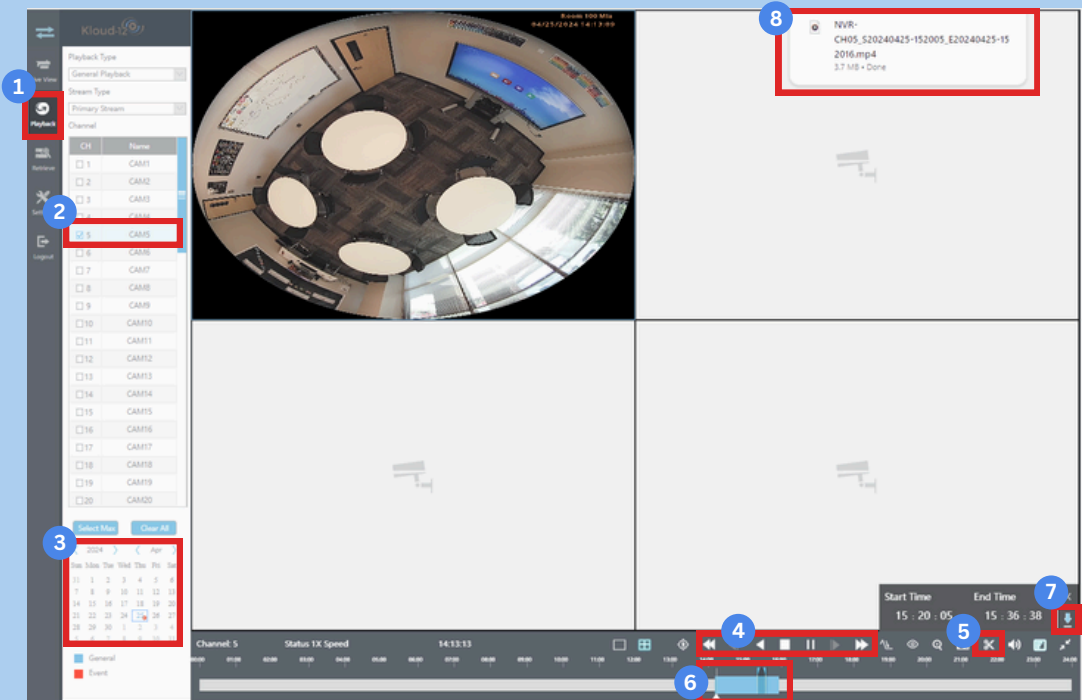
Kloud-12

Live View

Playback

Retrieve

Setup

Logout

Playback Type

General Playback

Stream Type

Primary Stream

Channel

| CH | Name |
|---|---|
| 1 | CAM1 |
| 2 | CAM2 |
| 3 | CAM3 |
| 4 | CAM4 |
| 5 | CAM5 |
| 6 | CAM6 |
| 7 | CAM7 |
| 8 | CAM8 |
| 9 | CAM9 |
| 10 | CAM10 |
| 11 | CAM11 |
| 12 | CAM12 |
| 13 | CAM13 |
| 14 | CAM14 |
| 15 | CAM15 |
| 16 | CAM16 |
| 17 | CAM17 |
| 18 | CAM18 |
| 19 | CAM19 |
| 20 | CAM20 |

Select Max

Clear All

2024 Apr

| Sun | Mon | Tue | Wed | Thu | Fri | Sat |
|---|---|---|---|---|---|---|
| 31 | 1 | 2 | 3 | 4 | 5 | 6 |
| 7 | 8 | 9 | 10 | 11 | 12 | 13 |
| 14 | 15 | 16 | 17 | 18 | 19 | 20 |
| 21 | 22 | 23 | 24 | 25 | 26 | 27 |
| 28 | 29 | 30 | 1 | 2 | 3 | 4 |
| 5 | 6 | 7 | 8 | 9 | 10 | 11 |

General

Event

Room 100 Mia
04/25/2024 14:13:09

NVR-CH05_S20240425-152005_E20240425-152016.mp4
3.7 MB • Done

Start Time
15 : 20 : 05

End Time
15 : 36 : 38

Channel: 5

Status 1X Speed

14:13:13

00:00 01:00 02:00 03:00 04:00 05:00 06:00 07:00 08:00 09:00 10:00 11:00 12:00 13:00 14:00 15:00 16:00 17:00 18:00 19:00 20:00 21:00 22:00 23:00 24:00

1 2 3 4 5 6 7 8